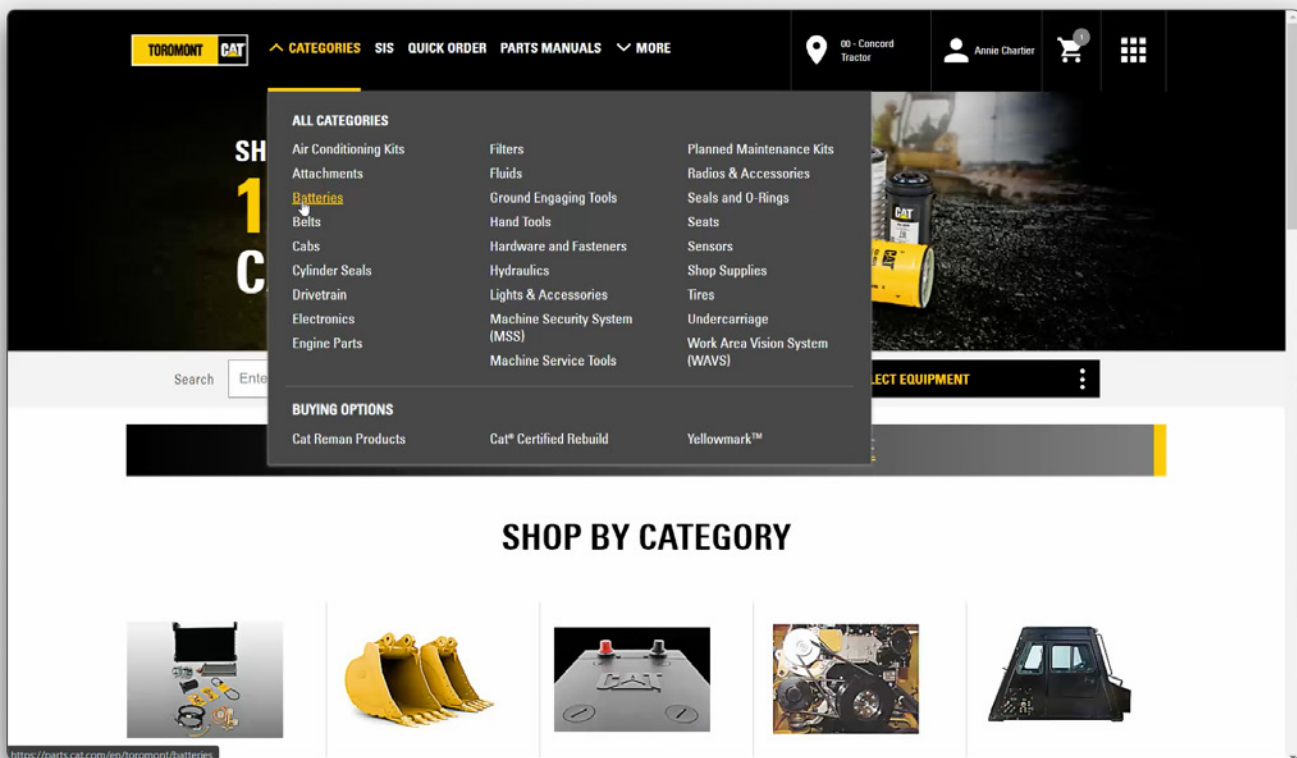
TOROMONT CAT

CATEGORIES SIS QUICK ORDER PARTS MANUALS MORE

00 - Concord Tractor

Annie Chartier

1

ALL CATEGORIES

Air Conditioning Kits
Attachments
Batteries
Belts
Cabs
Cylinder Seals
Drivetrain
Electronics
Engine Parts

Filters
Fluids
Ground Engaging Tools
Hand Tools
Hardware and Fasteners
Hydraulics
Lights & Accessories
Machine Security System (MSS)
Machine Service Tools

Planned Maintenance Kits
Radios & Accessories
Seals and O-Rings
Seats
Sensors
Shop Supplies
Tires
Undercarriage
Work Area Vision System (WAVS)

BUYING OPTIONS

Cat Reman Products
Cat® Certified Rebuild
Yellowmark™

SH
1
C

Search Ente

LECT EQUIPMENT

SHOP BY CATEGORY

https://parts.cat.com/en/toromont/batteries